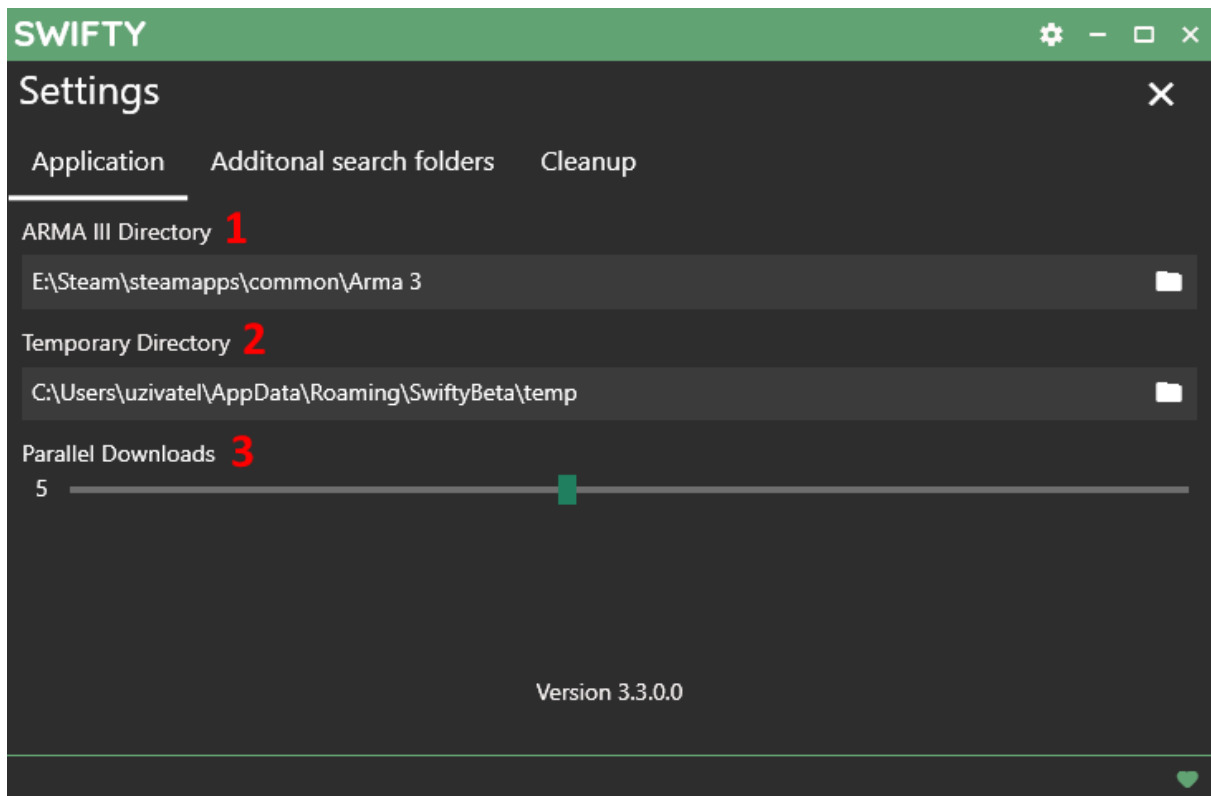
SWIFTY

Settings

Application Additonal search folders Cleanup

ARMA III Directory 1

E:\Steam\steamapps\common\Arma 3

Temporary Directory 2

C:\Users\uzivatel\AppData\Roaming\SwiftyBeta\temp

Parallel Downloads 3

5

Version 3.3.0.0